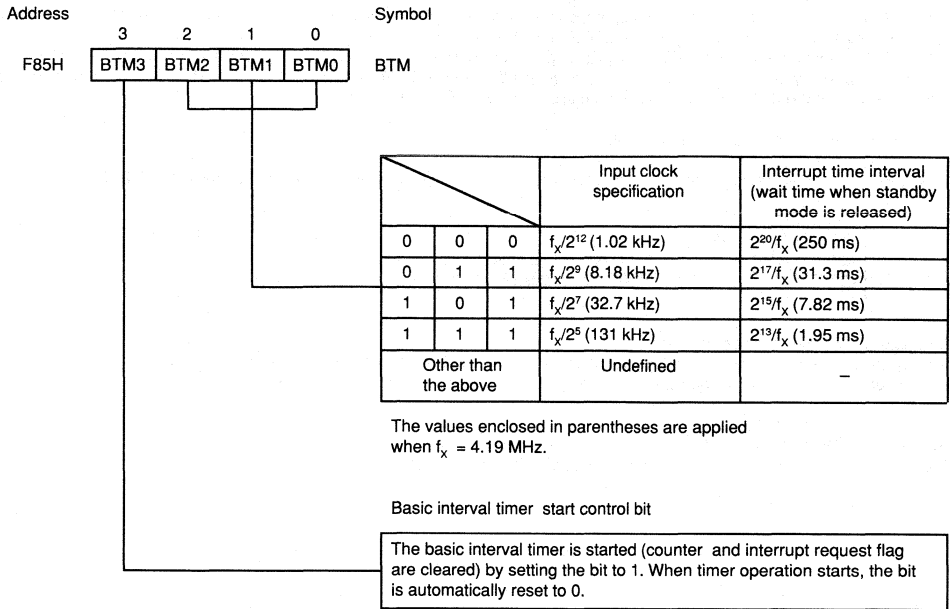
Address

| | 3 | 2 | 1 | 0 |
|---|---|---|---|---|
| F85H | BTM3 | BTM2 | BTM1 | BTM0 |

Symbol

BTM

| | | | Input clock specification | Interrupt time interval (wait time when standby mode is released) |
|---|---|---|---|---|
| 0 | 0 | 0 | $f_X/2^{12}$ (1.02 kHz) | $2^{20}/f_X$ (250 ms) |
| 0 | 1 | 1 | $f_X/2^{9}$ (8.18 kHz) | $2^{17}/f_X$ (31.3 ms) |
| 1 | 0 | 1 | $f_X/2^{7}$ (32.7 kHz) | $2^{15}/f_X$ (7.82 ms) |
| 1 | 1 | 1 | $f_X/2^{5}$ (131 kHz) | $2^{13}/f_X$ (1.95 ms) |
| Other than the above | | | Undefined | – |

The values enclosed in parentheses are applied when $f_X$ = 4.19 MHz.

Basic interval timer start control bit

The basic interval timer is started (counter and interrupt request flag are cleared) by setting the bit to 1. When timer operation starts, the bit is automatically reset to 0.